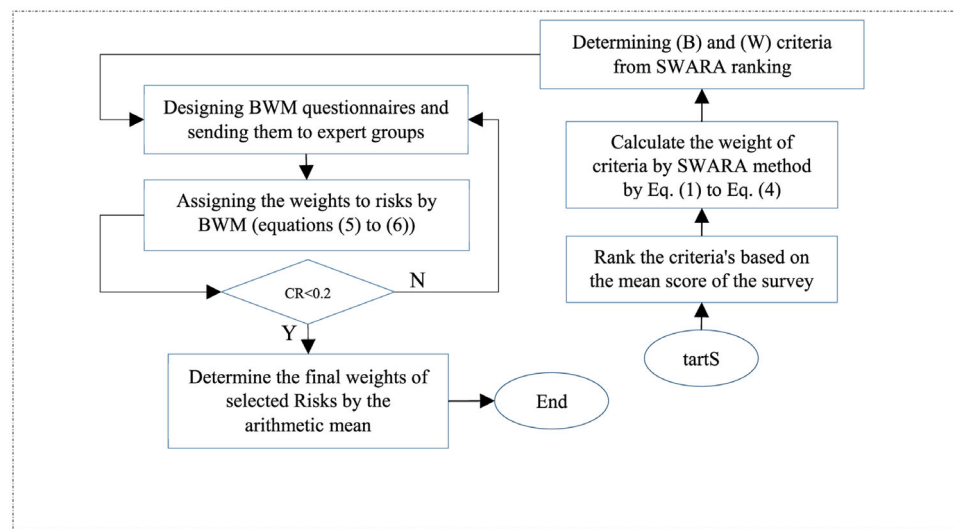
tartS

Rank the criteria's based on the mean score of the survey

Calculate the weight of criteria by SWARA method by Eq. (1) to Eq. (4)

Determining (B) and (W) criteria from SWARA ranking

Designing BWM questionnaires and sending them to expert groups

Assigning the weights to risks by BWM (equations (5) to (6))

CR<0.2

N

Y

Determine the final weights of selected Risks by the arithmetic mean

End